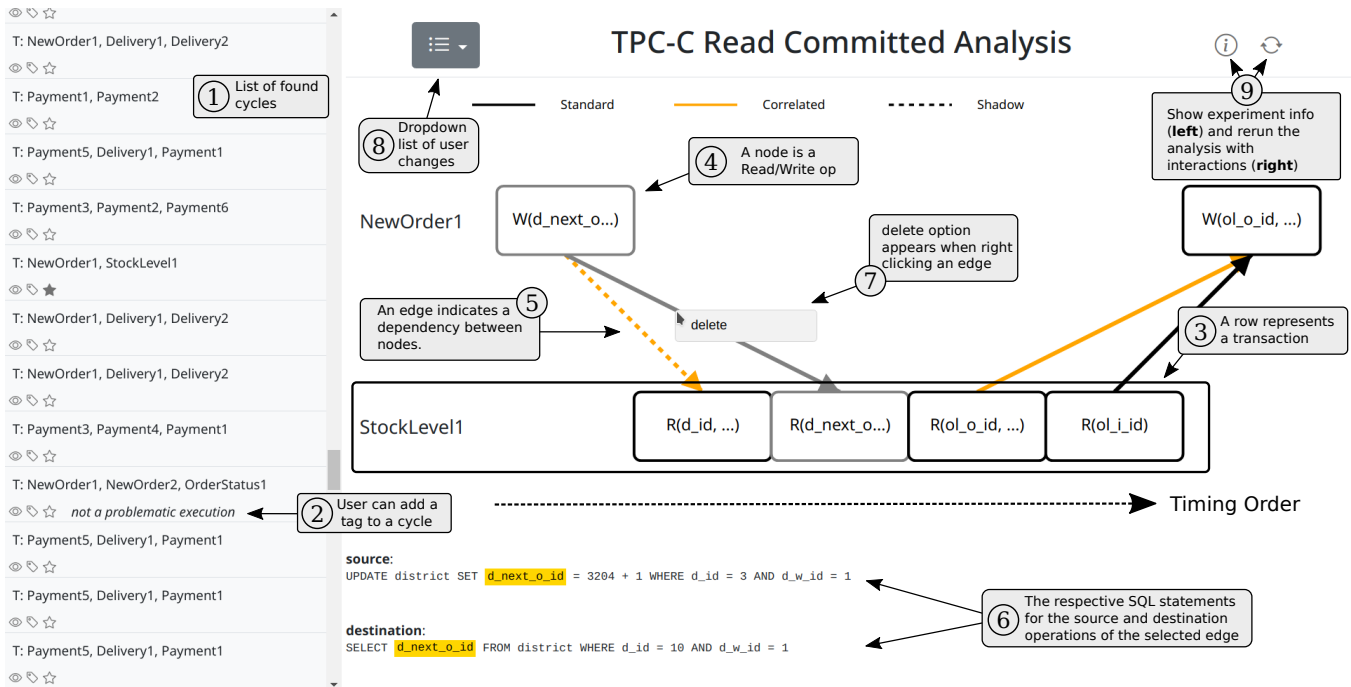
T: NewOrder1, Delivery1, Delivery2

T: Payment1, Payment2

① List of found cycles

T: Payment5, Delivery1, Payment1

T: Payment3, Payment2, Payment6

T: NewOrder1, StockLevel1

T: NewOrder1, Delivery1, Delivery2

T: NewOrder1, Delivery1, Delivery2

T: Payment3, Payment4, Payment1

T: NewOrder1, NewOrder2, OrderStatus1

not a problematic execution

② User can add a tag to a cycle

T: Payment5, Delivery1, Payment1

T: Payment5, Delivery1, Payment1

T: Payment5, Delivery1, Payment1

TPC-C Read Committed Analysis

Standard   Correlated   Shadow

⑧ Dropdown list of user changes

⑨ Show experiment info (**left**) and rerun the analysis with interactions (**right**)

④ A node is a Read/Write op

NewOrder1

W(d_next_o...)

W(ol_o_id, ...)

⑦ delete option appears when right clicking an edge

⑤ An edge indicates a dependency between nodes.

delete

③ A row represents a transaction

StockLevel1

R(d_id, ...)

R(d_next_o...)

R(ol_o_id, ...)

R(ol_i_id)

Timing Order

**source**:
UPDATE district SET d_next_o_id = 3204 + 1 WHERE d_id = 3 AND d_w_id = 1

⑥ The respective SQL statements for the source and destination operations of the selected edge

**destination**:
SELECT d_next_o_id FROM district WHERE d_id = 10 AND d_w_id = 1